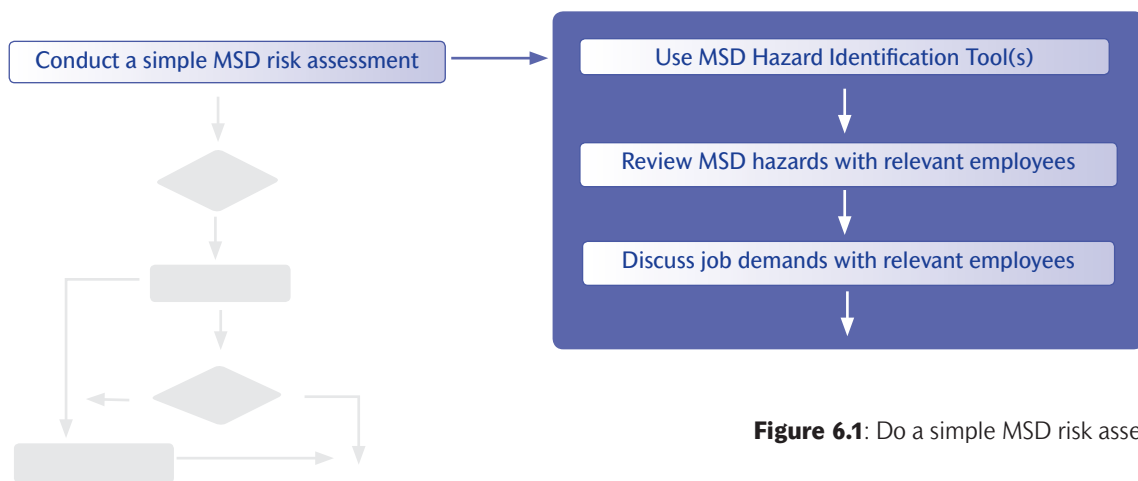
Conduct a simple MSD risk assessment

Use MSD Hazard Identification Tool(s)

Review MSD hazards with relevant employees

Discuss job demands with relevant employees

**Figure 6.1**: Do a simple MSD risk asse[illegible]